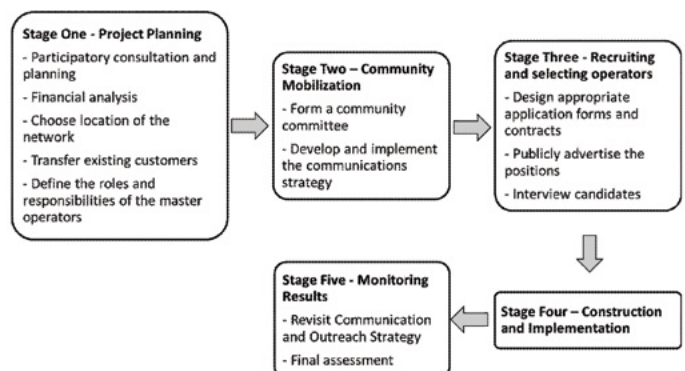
Stage One - Project Planning

- Participatory consultation and planning

- Financial analysis

- Choose location of the network

- Transfer existing customers

- Define the roles and responsibilities of the master operators

Stage Two – Community Mobilization

- Form a community committee

- Develop and implement the communications strategy

Stage Three - Recruiting and selecting operators

- Design appropriate application forms and contracts

- Publicly advertise the positions

- Interview candidates

Stage Four – Construction and Implementation

Stage Five - Monitoring Results

- Revisit Communication and Outreach Strategy

- Final assessment